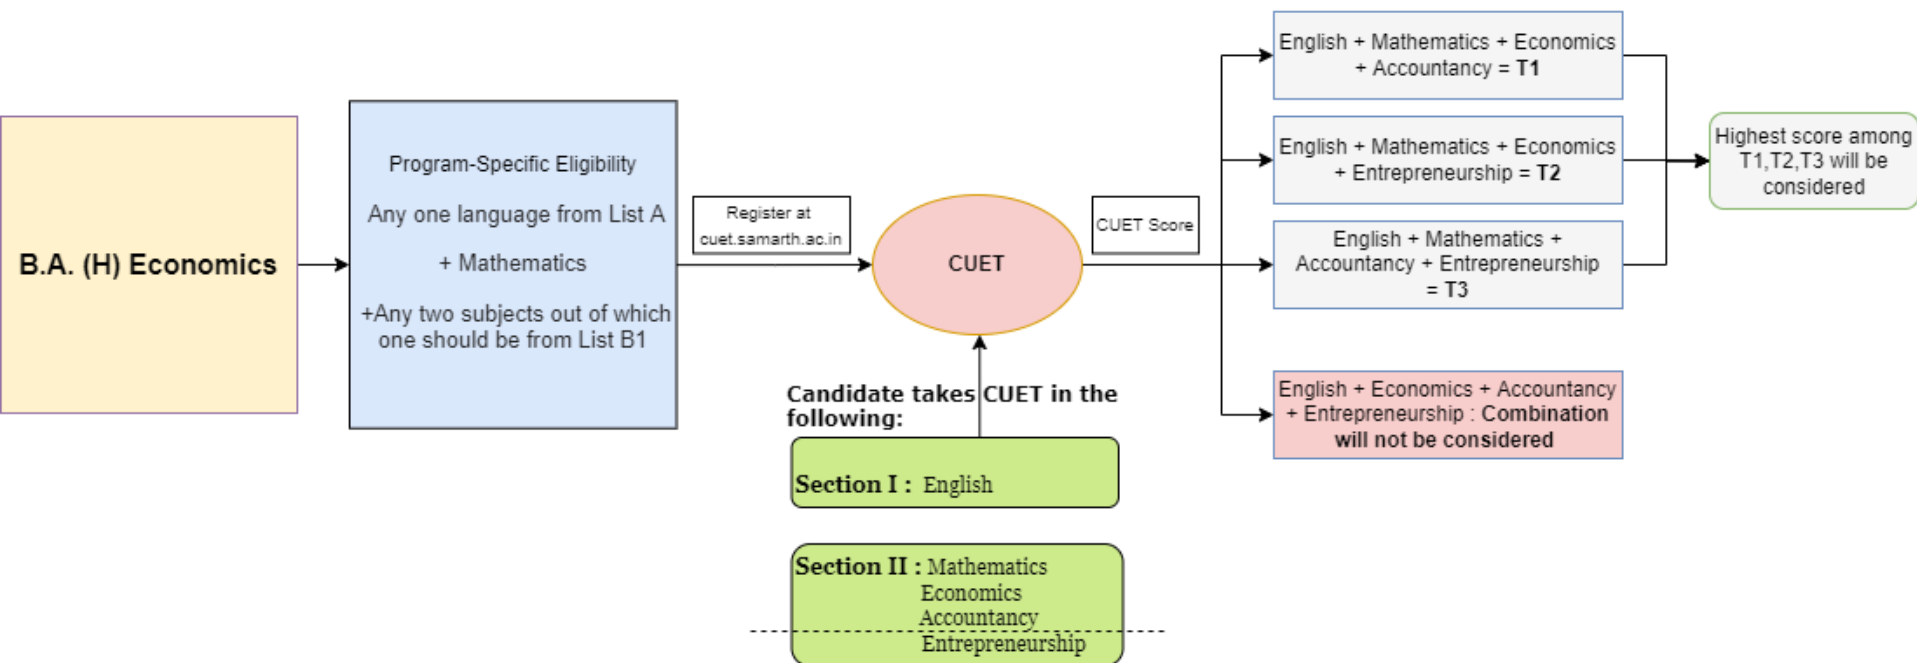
B.A. (H) Economics

Program-Specific Eligibility

Any one language from List A

+ Mathematics

+Any two subjects out of which one should be from List B1

Register at cuet.samarth.ac.in

CUET

CUET Score

Candidate takes CUET in the following:

Section I : English

Section II : Mathematics
Economics
Accountancy
Entrepreneurship

English + Mathematics + Economics + Accountancy = T1

English + Mathematics + Economics + Entrepreneurship = T2

English + Mathematics + Accountancy + Entrepreneurship = T3

English + Economics + Accountancy + Entrepreneurship : Combination will not be considered

Highest score among T1,T2,T3 will be considered